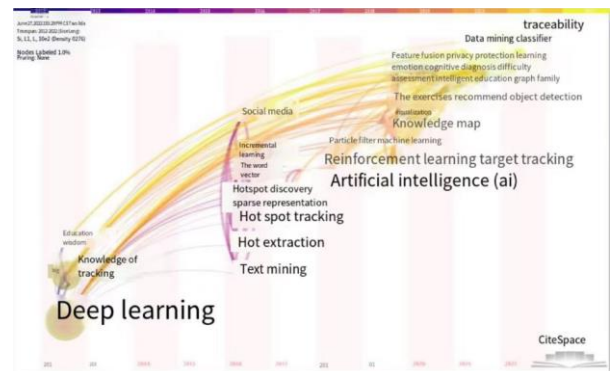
traceability
Data mining classifier
Feature fusion privacy protection learning
emotion cognitive diagnosis difficulty
assessment intelligent education graph family
The exercises recommend object detection
visualization
Knowledge map
Social media
Particle filter machine learning
Reinforcement learning target tracking
Incremental learning
The word vector
Artificial intelligence (ai)
Hotspot discovery
sparse representation
Hot spot tracking
Hot extraction
Text mining
Education wisdom
Knowledge of tracking
Deep learning
Nodes Labeled 1.0%
Pruning: None
CiteSpace